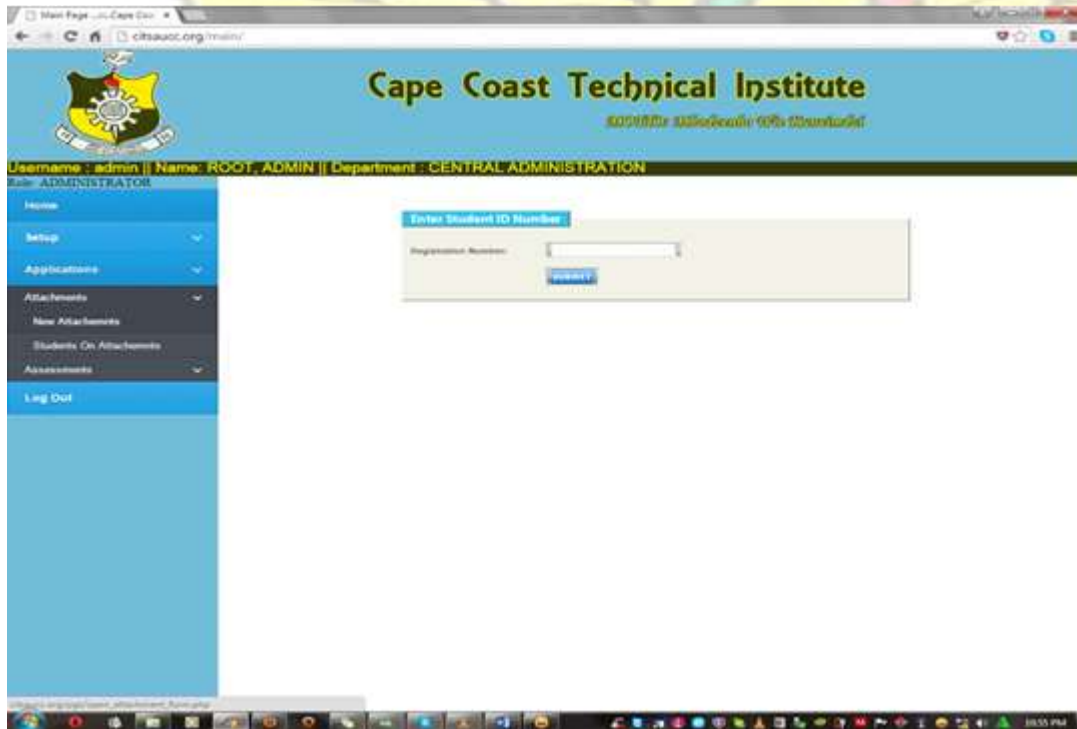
Main Page ... Cape Coa ×

citsauoc.org/main/

Cape Coast Technical Institute

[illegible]

Username : admin || Name: ROOT, ADMIN || Department : CENTRAL ADMINISTRATION
Role: ADMINISTRATOR

Home

Setup

Applications

Attachments

New Attachments

Students On Attachments

Assessments

Log Out

Enter Student ID Number

Registration Number:

SUBMIT

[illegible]

10:55 PM